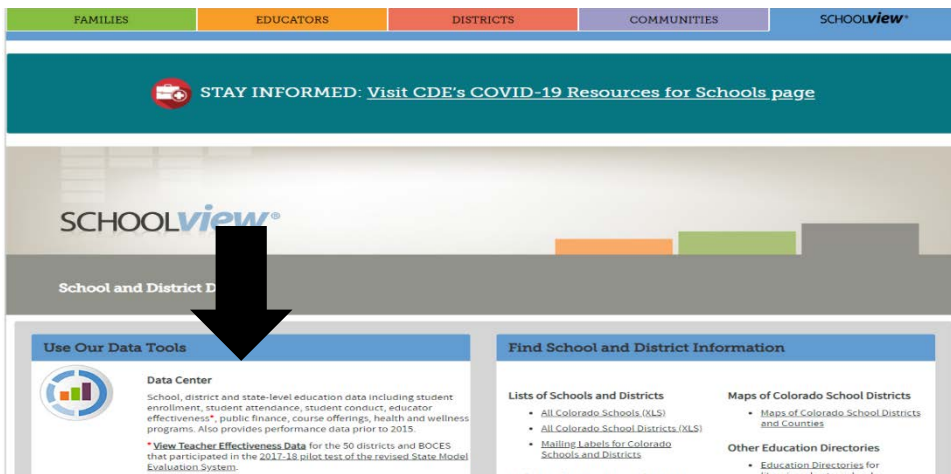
FAMILIES | EDUCATORS | DISTRICTS | COMMUNITIES | SCHOOLview®

STAY INFORMED: Visit CDE's COVID-19 Resources for Schools page

SCHOOLview®

School and District D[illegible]

Use Our Data Tools

Data Center

School, district and state-level education data including student enrollment, student attendance, student conduct, educator effectiveness*, public finance, course offerings, health and wellness programs. Also provides performance data prior to 2015.

* View Teacher Effectiveness Data for the 50 districts and BOCES that participated in the 2017-18 pilot test of the revised State Model Evaluation System.

Find School and District Information

Lists of Schools and Districts

- All Colorado Schools (XLS)
- All Colorado School Districts (XLS)
- Mailing Labels for Colorado Schools and Districts

Maps of Colorado School Districts

- Maps of Colorado School Districts and Counties

Other Education Directories

- Education Directories for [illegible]